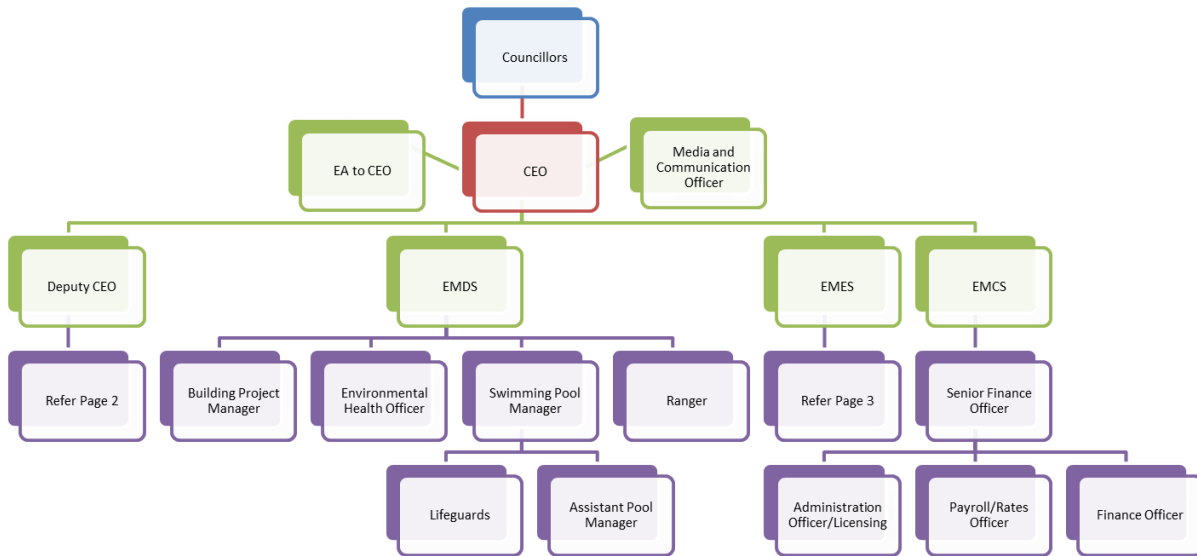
Councillors

EA to CEO

CEO

Media and Communication Officer

Deputy CEO

EMDS

EMES

EMCS

Refer Page 2

Building Project Manager

Environmental Health Officer

Swimming Pool Manager

Ranger

Refer Page 3

Senior Finance Officer

Lifeguards

Assistant Pool Manager

Administration Officer/Licensing

Payroll/Rates Officer

Finance Officer